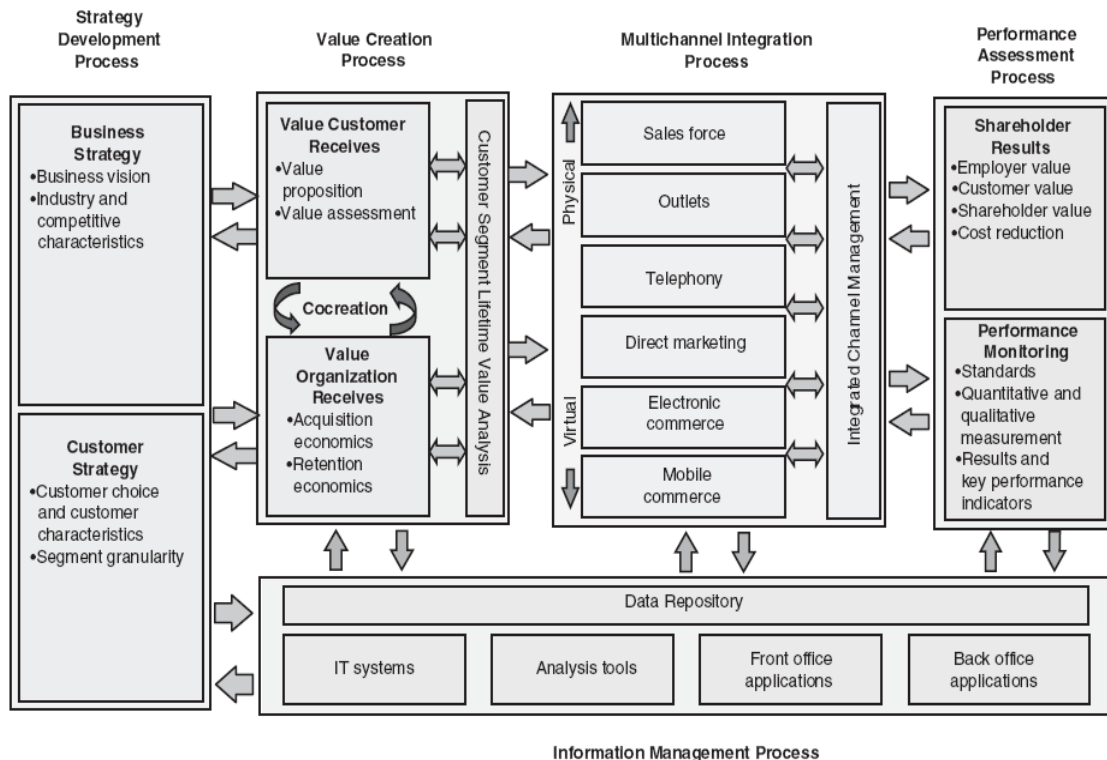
Strategy Development Process

Value Creation Process

Multichannel Integration Process

Performance Assessment Process

Business Strategy
•Business vision
•Industry and competitive characteristics

Customer Strategy
•Customer choice and customer characteristics
•Segment granularity

Value Customer Receives
•Value proposition
•Value assessment

Cocreation

Value Organization Receives
•Acquisition economics
•Retention economics

Customer Segment Lifetime Value Analysis

Physical

Virtual

Sales force

Outlets

Telephony

Direct marketing

Electronic commerce

Mobile commerce

Integrated Channel Management

Shareholder Results
•Employer value
•Customer value
•Shareholder value
•Cost reduction

Performance Monitoring
•Standards
•Quantitative and qualitative measurement
•Results and key performance indicators

Data Repository

IT systems

Analysis tools

Front office applications

Back office applications

Information Management Process